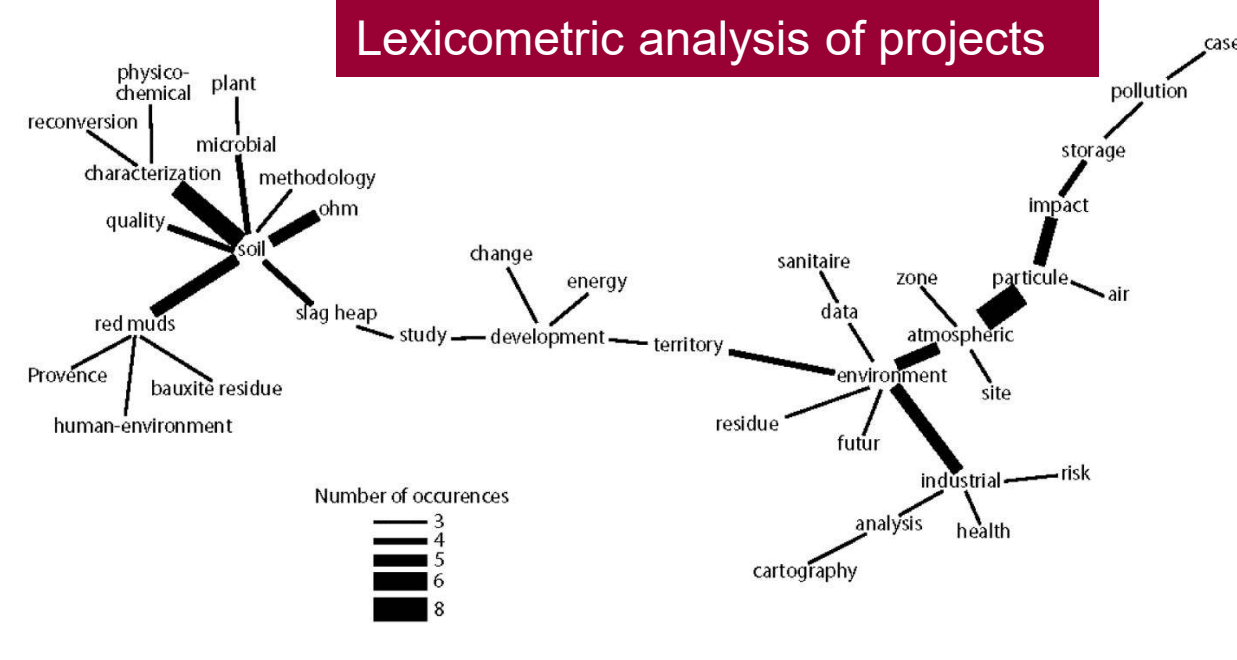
Lexicometric analysis of projects

physico-chemical
plant
reconversion
microbial
characterization
methodology
ohm
quality
soil
red muds
slag heap
Provence
bauxite residue
human-environment
change
energy
study
development
territory
sanitaire
data
zone
particule
air
atmospheric
environment
site
residue
futur
industrial
risk
analysis
health
cartography
case
pollution
storage
impact

Number of occurences
3
4
5
6
8